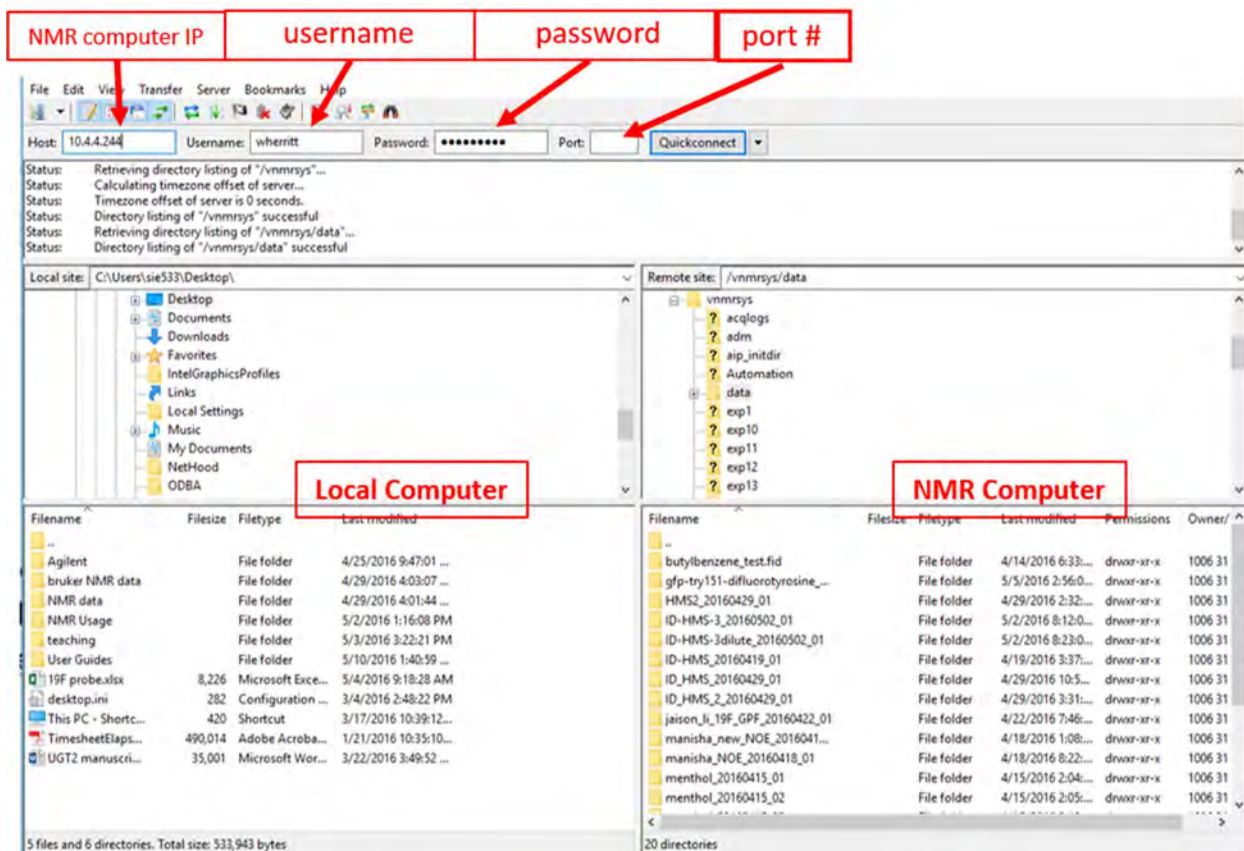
NMR computer IP | username | password | port #

File Edit View Transfer Server Bookmarks Help

Host: 10.4.4.244 Username: wherritt Password: •••••••••• Port: Quickconnect

Status: Retrieving directory listing of "/vnmrsys"...
Status: Calculating timezone offset of server...
Status: Timezone offset of server is 0 seconds.
Status: Directory listing of "/vnmrsys" successful
Status: Retrieving directory listing of "/vnmrsys/data"...
Status: Directory listing of "/vnmrsys/data" successful

Local site: C:\Users\sie533\Desktop\

Desktop
Documents
Downloads
Favorites
IntelGraphicsProfiles
Links
Local Settings
Music
My Documents
NetHood
ODBA

Local Computer

| Filename | Filesize | Filetype | Last modified |
|---|---|---|---|
| .. | | | |
| Agilent | | File folder | 4/25/2016 9:47:01 ... |
| bruker NMR data | | File folder | 4/29/2016 4:03:07 ... |
| NMR data | | File folder | 4/29/2016 4:01:44 ... |
| NMR Usage | | File folder | 5/2/2016 1:16:08 PM |
| teaching | | File folder | 5/3/2016 3:22:21 PM |
| User Guides | | File folder | 5/10/2016 1:40:59 ... |
| 19F probe.xlsx | 8,226 | Microsoft Exce... | 5/4/2016 9:18:28 AM |
| desktop.ini | 282 | Configuration ... | 3/4/2016 2:48:22 PM |
| This PC - Shortc... | 420 | Shortcut | 3/17/2016 10:39:12... |
| TimesheetElaps... | 490,014 | Adobe Acroba... | 1/21/2016 10:35:10... |
| UGT2 manuscri... | 35,001 | Microsoft Wor... | 3/22/2016 3:49:52 ... |

5 files and 6 directories. Total size: 533,943 bytes

Remote site: /vnmrsys/data

vnmrsys
acqlogs
adm
aip_initdir
Automation
data
exp1
exp10
exp11
exp12
exp13

NMR Computer

| Filename | Filesize | Filetype | Last modified | Permissions | Owner/ |
|---|---|---|---|---|---|
| .. | | | | | |
| butylbenzene_test.fid | | File folder | 4/14/2016 6:33:... | drwxr-xr-x | 1006 31 |
| gfp-try151-difluorotyrosine_... | | File folder | 5/5/2016 2:56:0... | drwxr-xr-x | 1006 31 |
| HMS2_20160429_01 | | File folder | 4/29/2016 2:32:... | drwxr-xr-x | 1006 31 |
| ID-HMS-3_20160502_01 | | File folder | 5/2/2016 8:12:0... | drwxr-xr-x | 1006 31 |
| ID-HMS-3dilute_20160502_01 | | File folder | 5/2/2016 8:23:0... | drwxr-xr-x | 1006 31 |
| ID-HMS_20160419_01 | | File folder | 4/19/2016 3:37:... | drwxr-xr-x | 1006 31 |
| ID_HMS_20160429_01 | | File folder | 4/29/2016 10:5... | drwxr-xr-x | 1006 31 |
| ID_HMS_2_20160429_01 | | File folder | 4/29/2016 3:31:... | drwxr-xr-x | 1006 31 |
| jaison_li_19F_GPF_20160422_01 | | File folder | 4/22/2016 7:46:... | drwxr-xr-x | 1006 31 |
| manisha_new_NOE_2016041... | | File folder | 4/18/2016 1:08:... | drwxr-xr-x | 1006 31 |
| manisha_NOE_20160418_01 | | File folder | 4/18/2016 8:22:... | drwxr-xr-x | 1006 31 |
| menthol_20160415_01 | | File folder | 4/15/2016 2:04:... | drwxr-xr-x | 1006 31 |
| menthol_20160415_02 | | File folder | 4/15/2016 2:05:... | drwxr-xr-x | 1006 31 |

20 directories